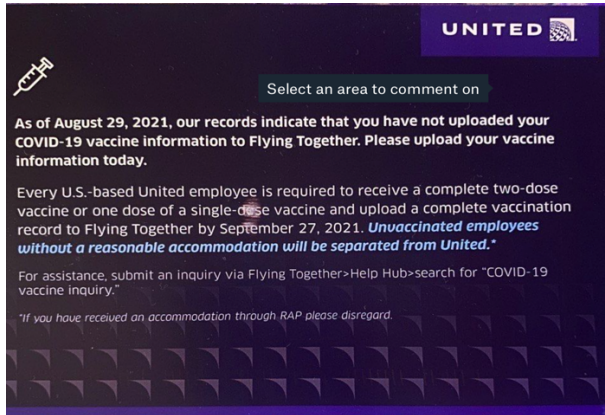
UNITED

Select an area to comment on

As of August 29, 2021, our records indicate that you have not uploaded your COVID-19 vaccine information to Flying Together. Please upload your vaccine information today.

Every U.S.-based United employee is required to receive a complete two-dose vaccine or one dose of a single-dose vaccine and upload a complete vaccination record to Flying Together by September 27, 2021. Unvaccinated employees without a reasonable accommodation will be separated from United.*

For assistance, submit an inquiry via Flying Together>Help Hub>search for "COVID-19 vaccine inquiry."

*If you have received an accommodation through RAP please disregard.